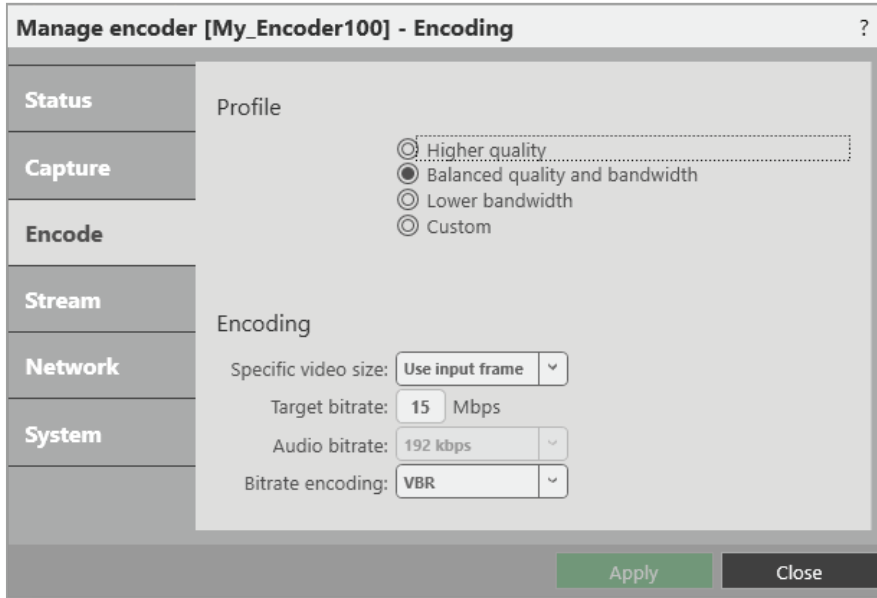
Manage encoder [My_Encoder100] - Encoding

?

Status

Capture

Encode

Stream

Network

System

Profile

Higher quality

Balanced quality and bandwidth

Lower bandwidth

Custom

Encoding

Specific video size: Use input frame

Target bitrate: 15 Mbps

Audio bitrate: 192 kbps

Bitrate encoding: VBR

Apply

Close